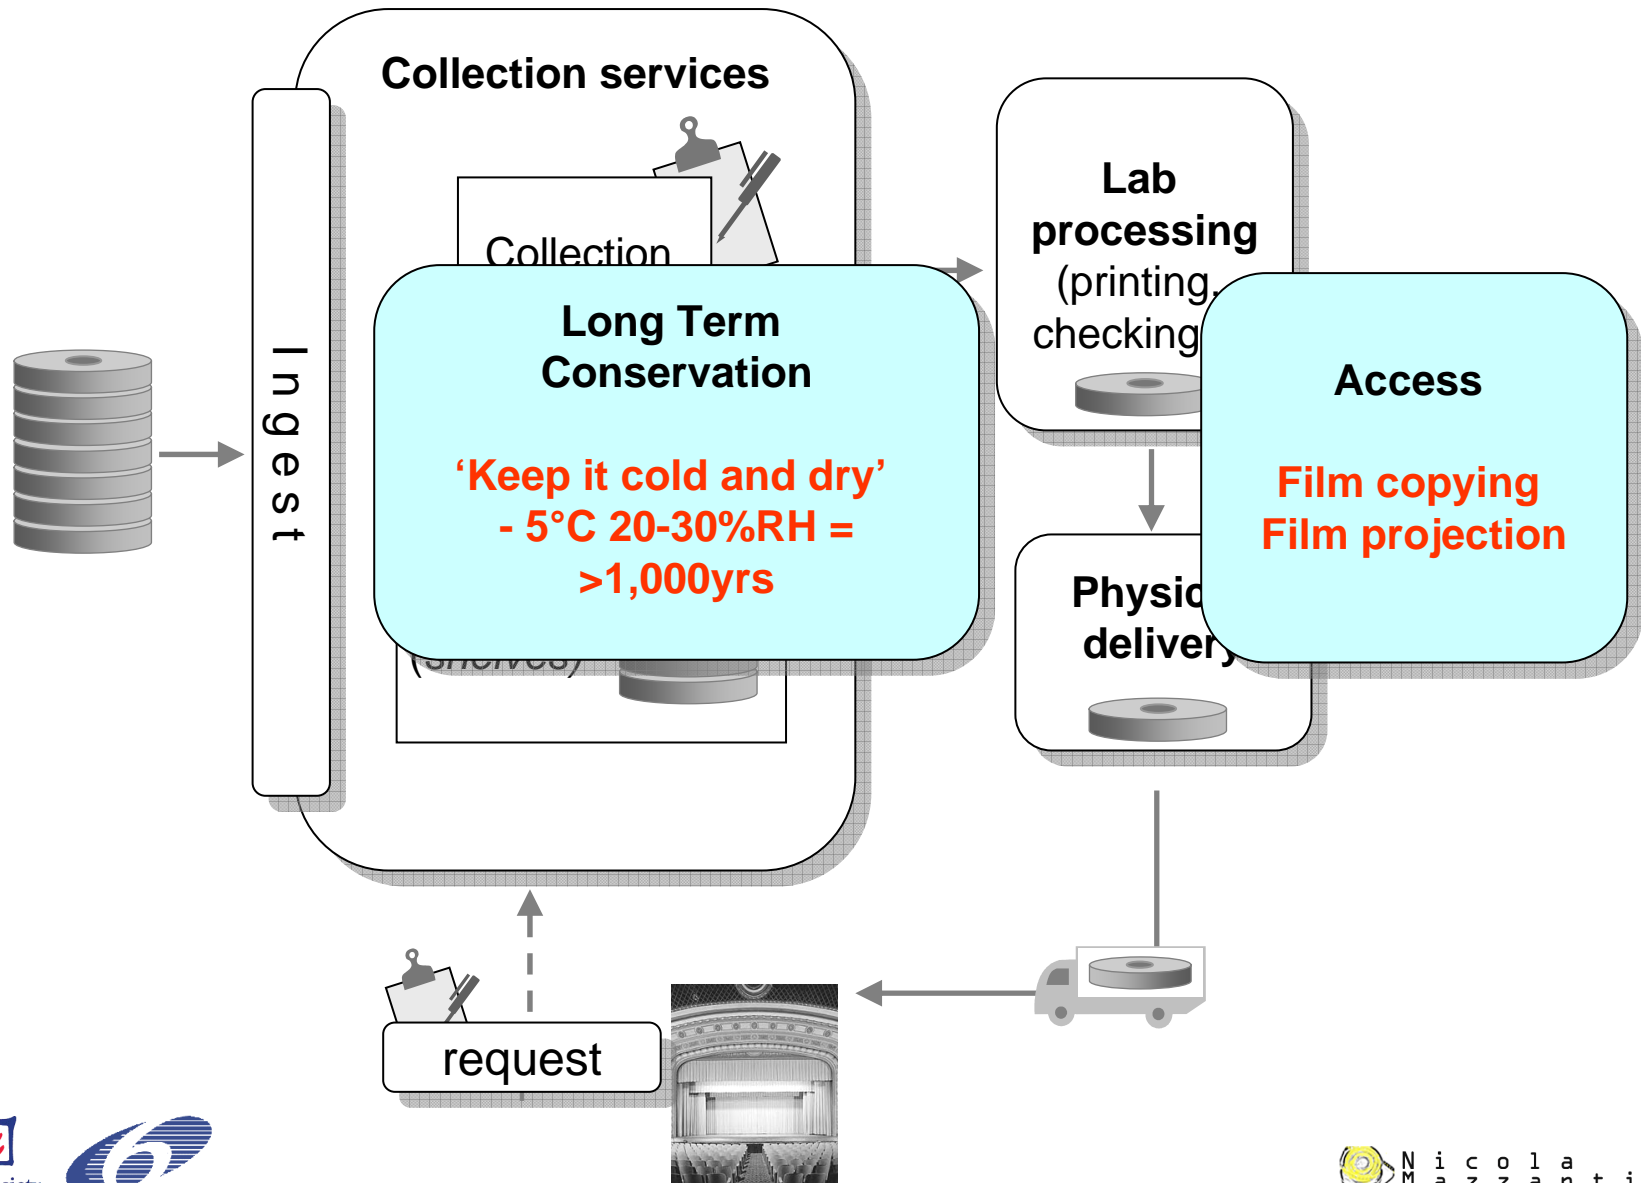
Collection services

Collection

Ingest

Long Term Conservation

'Keep it cold and dry'
- 5°C 20-30%RH =
>1,000yrs

(shelves)

Lab processing (printing, checking

Physic delivery

Access

Film copying
Film projection

request

Nicola
Mazzanti